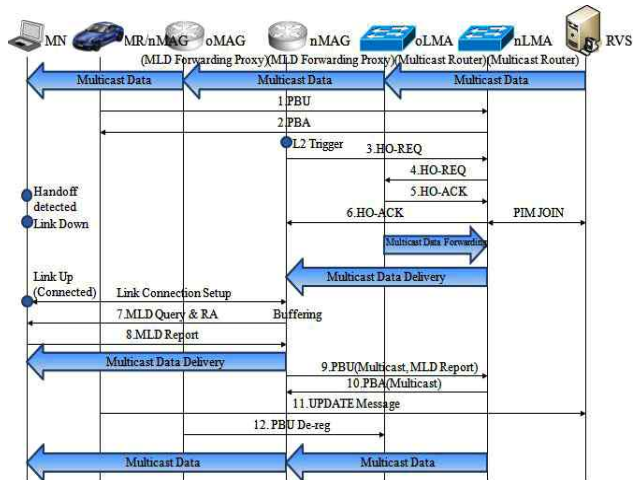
MN MR/nMAG oMAG nMAG oLMA nLMA RVS

(MLD Forwarding Proxy)(MLD Forwarding Proxy)(Multicast Router)(Multicast Router)

Multicast Data

Multicast Data

Multicast Data

1.PBU

2.PBA

L2 Trigger

3.HO-REQ

4.HO-REQ

5.HO-ACK

Handoff detected

Link Down

6.HO-ACK

PIM JOIN

Multicast Data Forwarding

Multicast Data Delivery

Link Up (Connected)

Link Connection Setup

7.MLD Query & RA

Buffering

8.MLD Report

Multicast Data Delivery

9.PBU(Multicast, MLD Report)

10.PBA(Multicast)

11.UPDATE Message

12. PBU De-reg

Multicast Data

Multicast Data